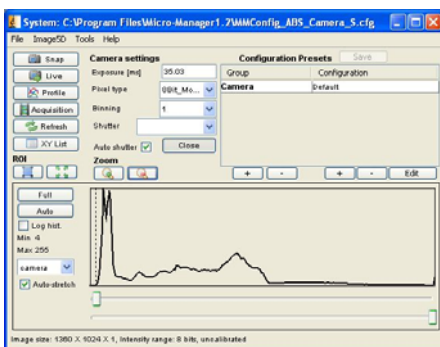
System: C:\Program Files\Micro-Manager1.7\MMConfig_ABS_Camera_S.cfg

File ImageSD Tools Help

Snap
Live
Profile
Acquisition
Refresh
XY List

Camera settings
Exposure [ms] 35.03
Pixel type 8Bit_Mo...
Binning 1
Shutter
Auto shutter
Close

Configuration Presets
Save

| Group | Configuration |
|---|---|
| Camera | Default |

+ -
+ - Edit

ROI
Zoom

Full
Auto
Log hist.
Min: 4
Max: 255
camera
Auto-stretch

Image size: 1360 X 1024 X 1, Intensity range: 8 bits, uncalibrated